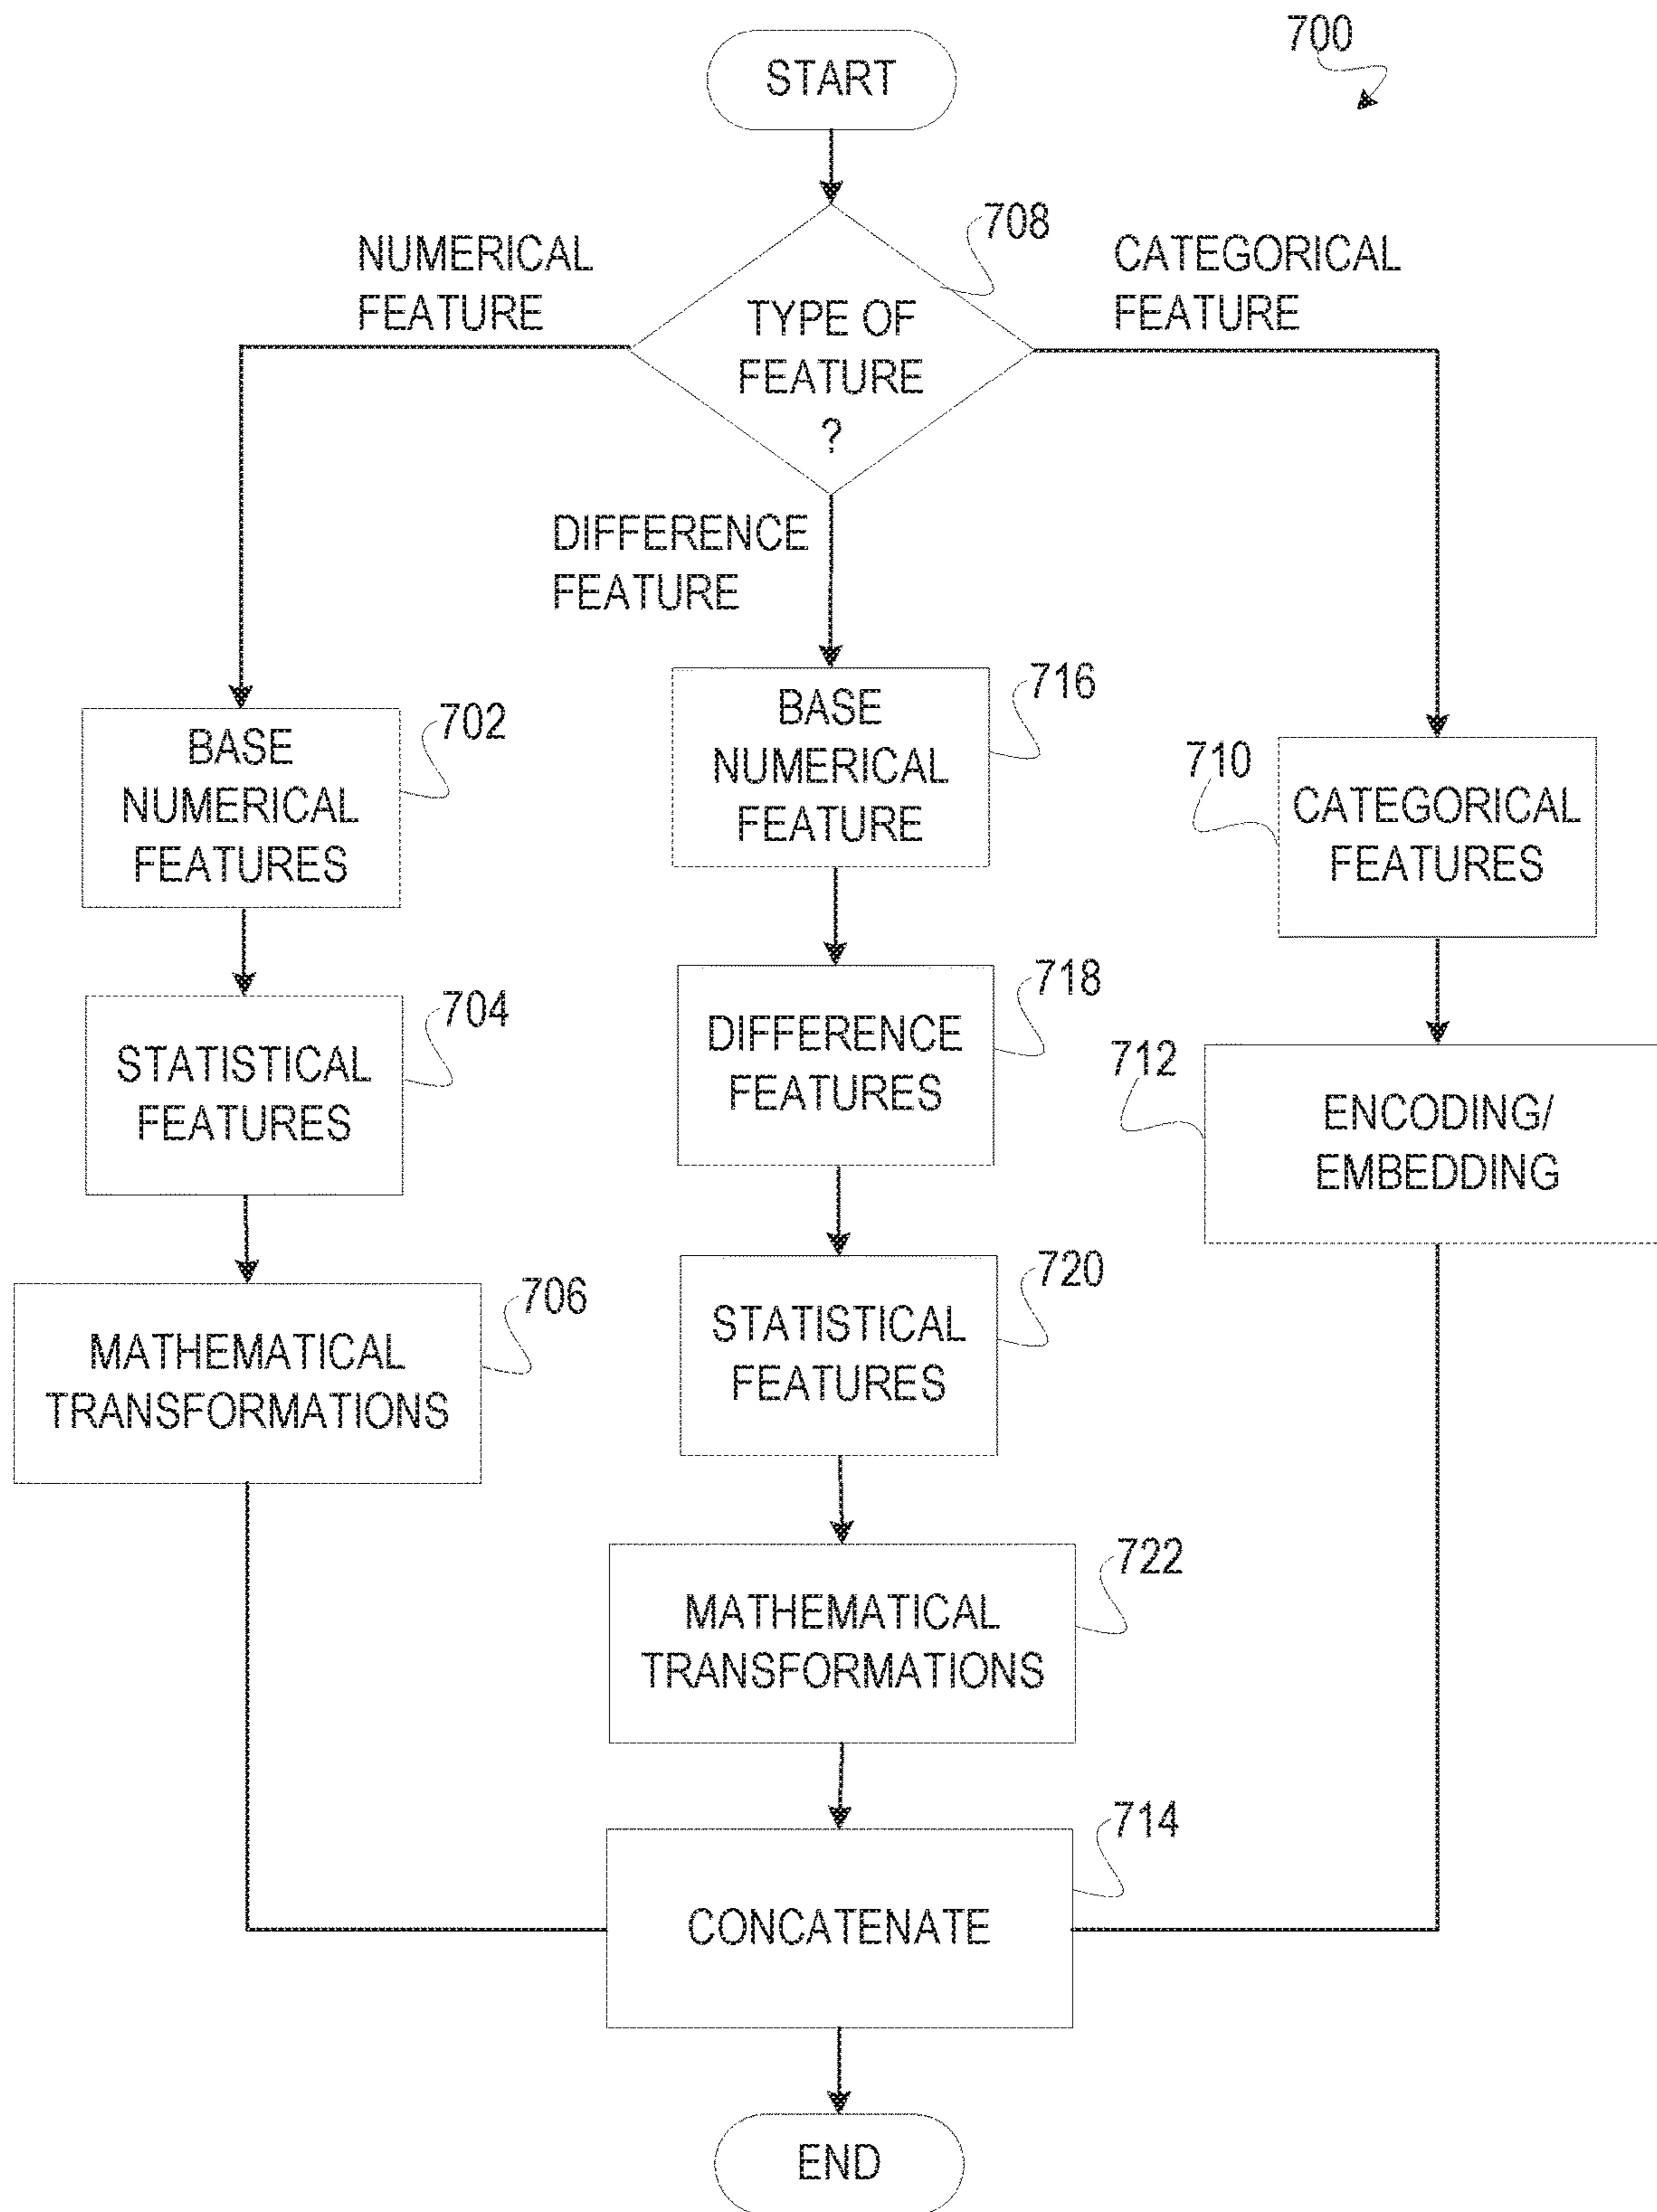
700

START

708

NUMERICAL FEATURE

TYPE OF FEATURE ?

CATEGORICAL FEATURE

DIFFERENCE FEATURE

BASE NUMERICAL FEATURES

702

BASE NUMERICAL FEATURE

716

710

CATEGORICAL FEATURES

STATISTICAL FEATURES

704

DIFFERENCE FEATURES

718

712

ENCODING/ EMBEDDING

MATHEMATICAL TRANSFORMATIONS

706

STATISTICAL FEATURES

720

MATHEMATICAL TRANSFORMATIONS

722

CONCATENATE

714

END